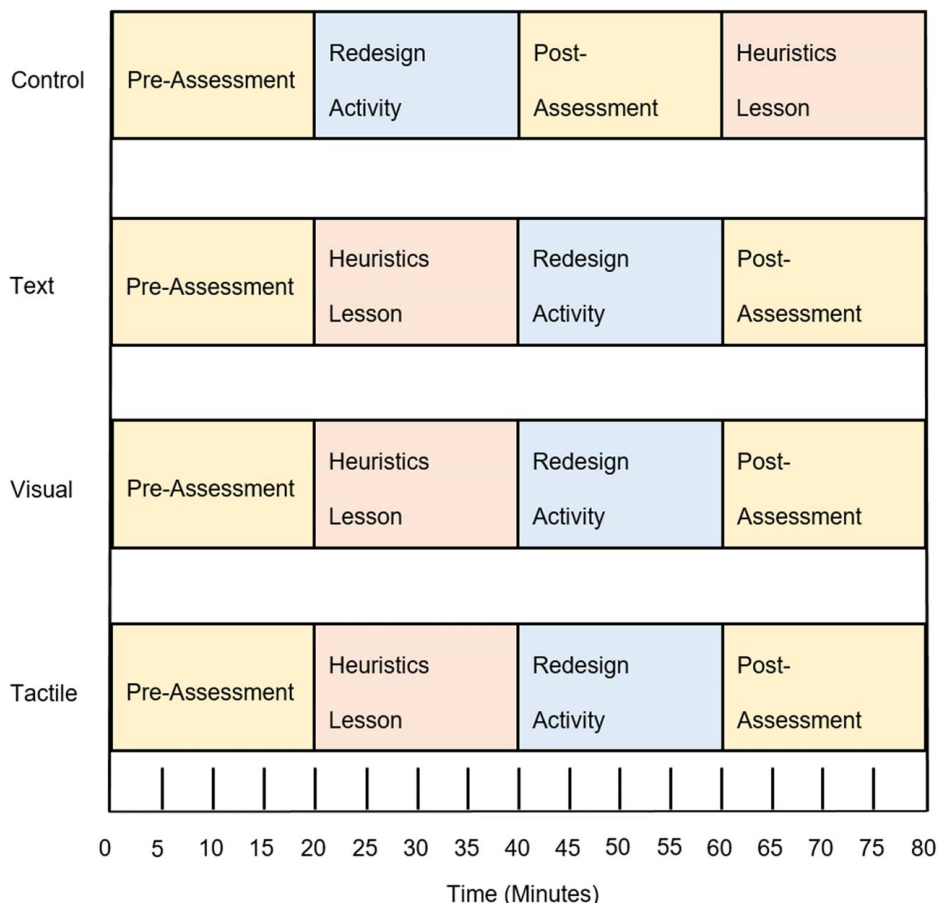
| | | | | |
|---|---|---|---|---|
| Control | Pre-Assessment | Redesign Activity | Post-Assessment | Heuristics Lesson |
| Text | Pre-Assessment | Heuristics Lesson | Redesign Activity | Post-Assessment |
| Visual | Pre-Assessment | Heuristics Lesson | Redesign Activity | Post-Assessment |
| Tactile | Pre-Assessment | Heuristics Lesson | Redesign Activity | Post-Assessment |

0 5 10 15 20 25 30 35 40 45 50 55 60 65 70 75 80

Time (Minutes)